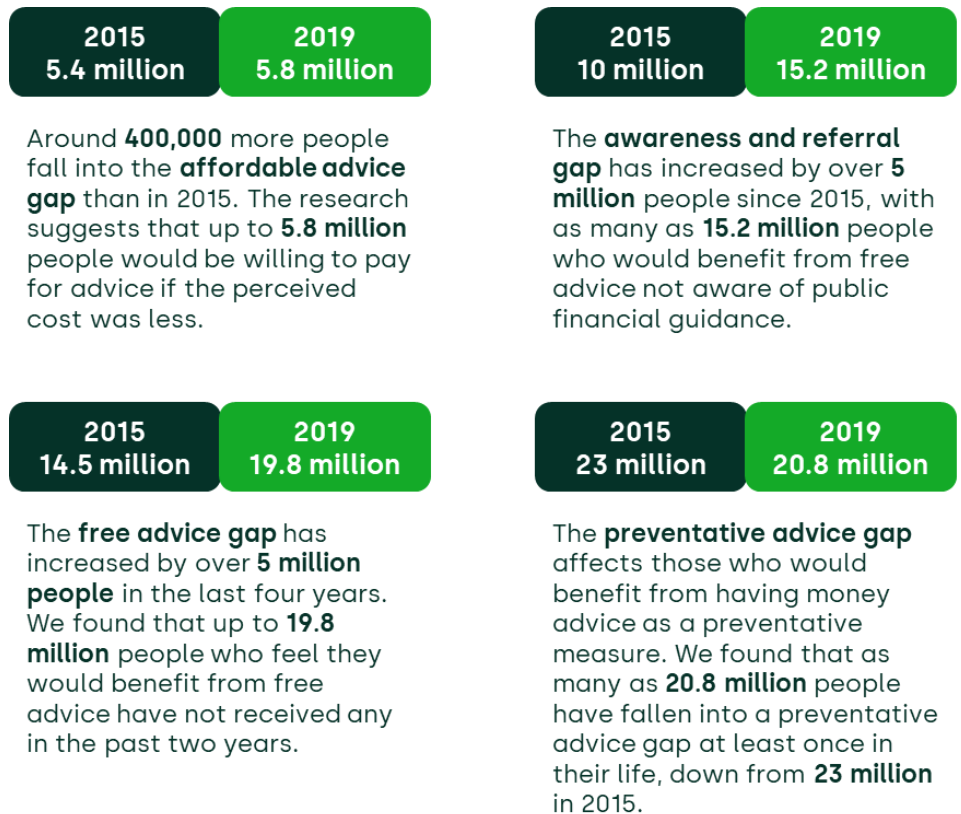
2015
5.4 million

2019
5.8 million

Around 400,000 more people fall into the affordable advice gap than in 2015. The research suggests that up to 5.8 million people would be willing to pay for advice if the perceived cost was less.

2015
10 million

2019
15.2 million

The awareness and referral gap has increased by over 5 million people since 2015, with as many as 15.2 million people who would benefit from free advice not aware of public financial guidance.

2015
14.5 million

2019
19.8 million

The free advice gap has increased by over 5 million people in the last four years. We found that up to 19.8 million people who feel they would benefit from free advice have not received any in the past two years.

2015
23 million

2019
20.8 million

The preventative advice gap affects those who would benefit from having money advice as a preventative measure. We found that as many as 20.8 million people have fallen into a preventative advice gap at least once in their life, down from 23 million in 2015.